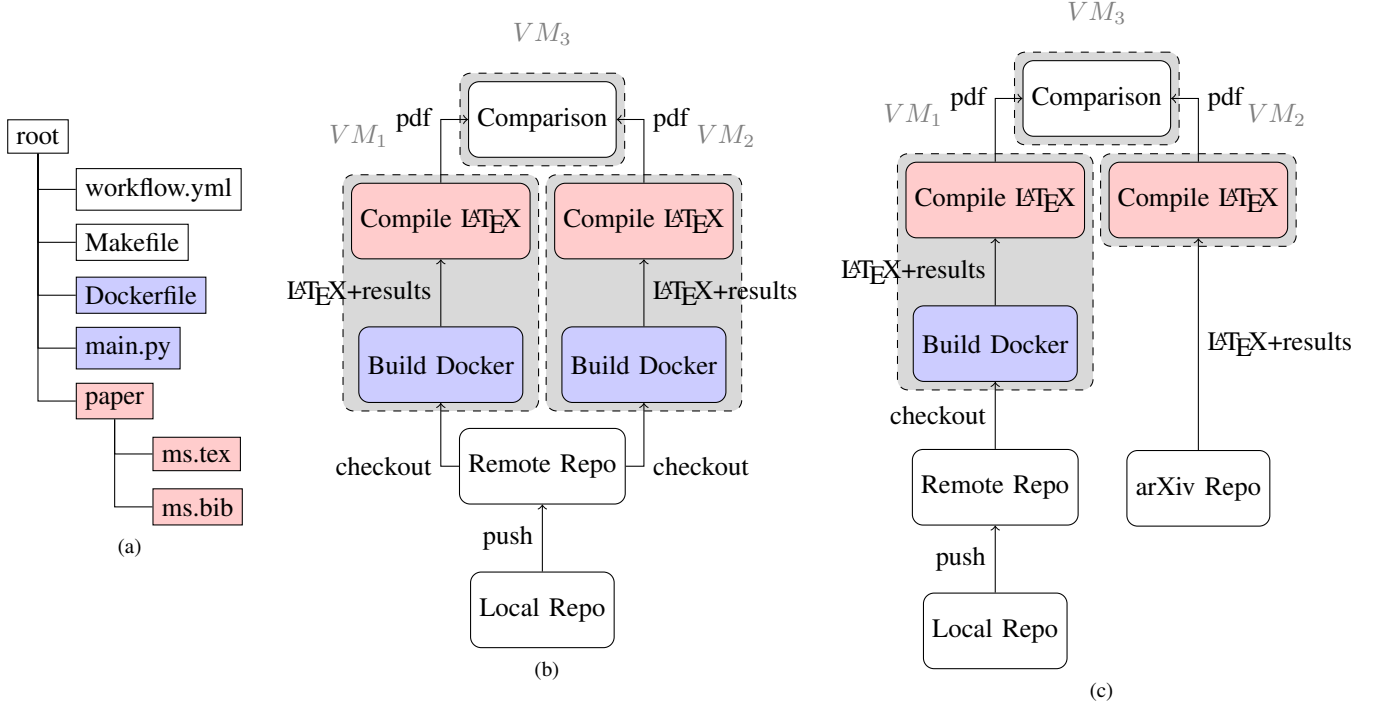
root
workflow.yml
Makefile
Dockerfile
main.py
paper
ms.tex
ms.bib
(a)

$VM_3$
pdf
Comparison
pdf
$VM_1$
$VM_2$
Compile LaTeX
Compile LaTeX
LaTeX+results
LaTeX+results
Build Docker
Build Docker
checkout
Remote Repo
checkout
push
Local Repo
(b)

$VM_3$
$VM_1$
pdf
Comparison
pdf
$VM_2$
Compile LaTeX
Compile LaTeX
LaTeX+results
Build Docker
LaTeX+results
checkout
Remote Repo
arXiv Repo
push
Local Repo
(c)